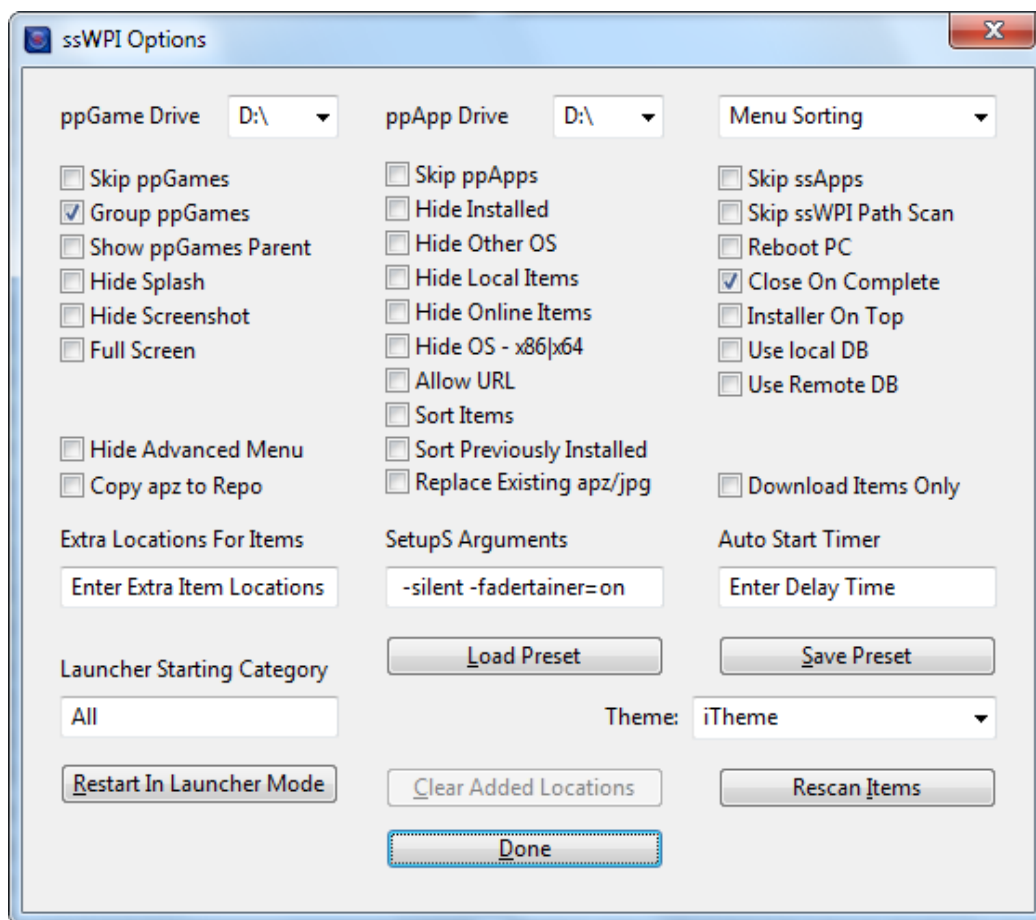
ssWPI Options

ppGame Drive D:\

ppApp Drive D:\

Menu Sorting

Skip ppGames
Group ppGames
Show ppGames Parent
Hide Splash
Hide Screenshot
Full Screen

Skip ppApps
Hide Installed
Hide Other OS
Hide Local Items
Hide Online Items
Hide OS - x86|x64
Allow URL
Sort Items
Sort Previously Installed
Replace Existing apz/jpg

Skip ssApps
Skip ssWPI Path Scan
Reboot PC
Close On Complete
Installer On Top
Use local DB
Use Remote DB

Hide Advanced Menu
Copy apz to Repo

Download Items Only

Extra Locations For Items
Enter Extra Item Locations

SetupS Arguments
-silent -fadertainer=on

Auto Start Timer
Enter Delay Time

Load Preset

Save Preset

Launcher Starting Category
All

Theme: iTheme

Restart In Launcher Mode

Clear Added Locations

Rescan Items

Done